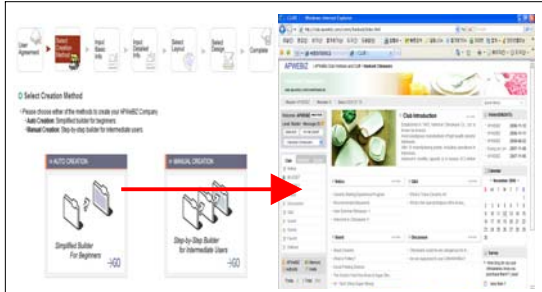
User Agreement

Select Creation Method

Input Basic Info

Input Detailed Info

Select Layout

Select Design

Complete

Select Creation Method

Please choose either of the methods to create your APWeBiz Company
- Auto Creation: Simplified builder for beginners
- Manual Creation: Step-by-step builder for intermediate users

AUTO CREATION

Simplified Builder For Beginners

GO

MANUAL CREATION

Step-by-Step Builder for Intermediate Users

GO

APWEBIZ

Club Introduction

Notice

Q&A

Board

Discussion

Calendar

Survey